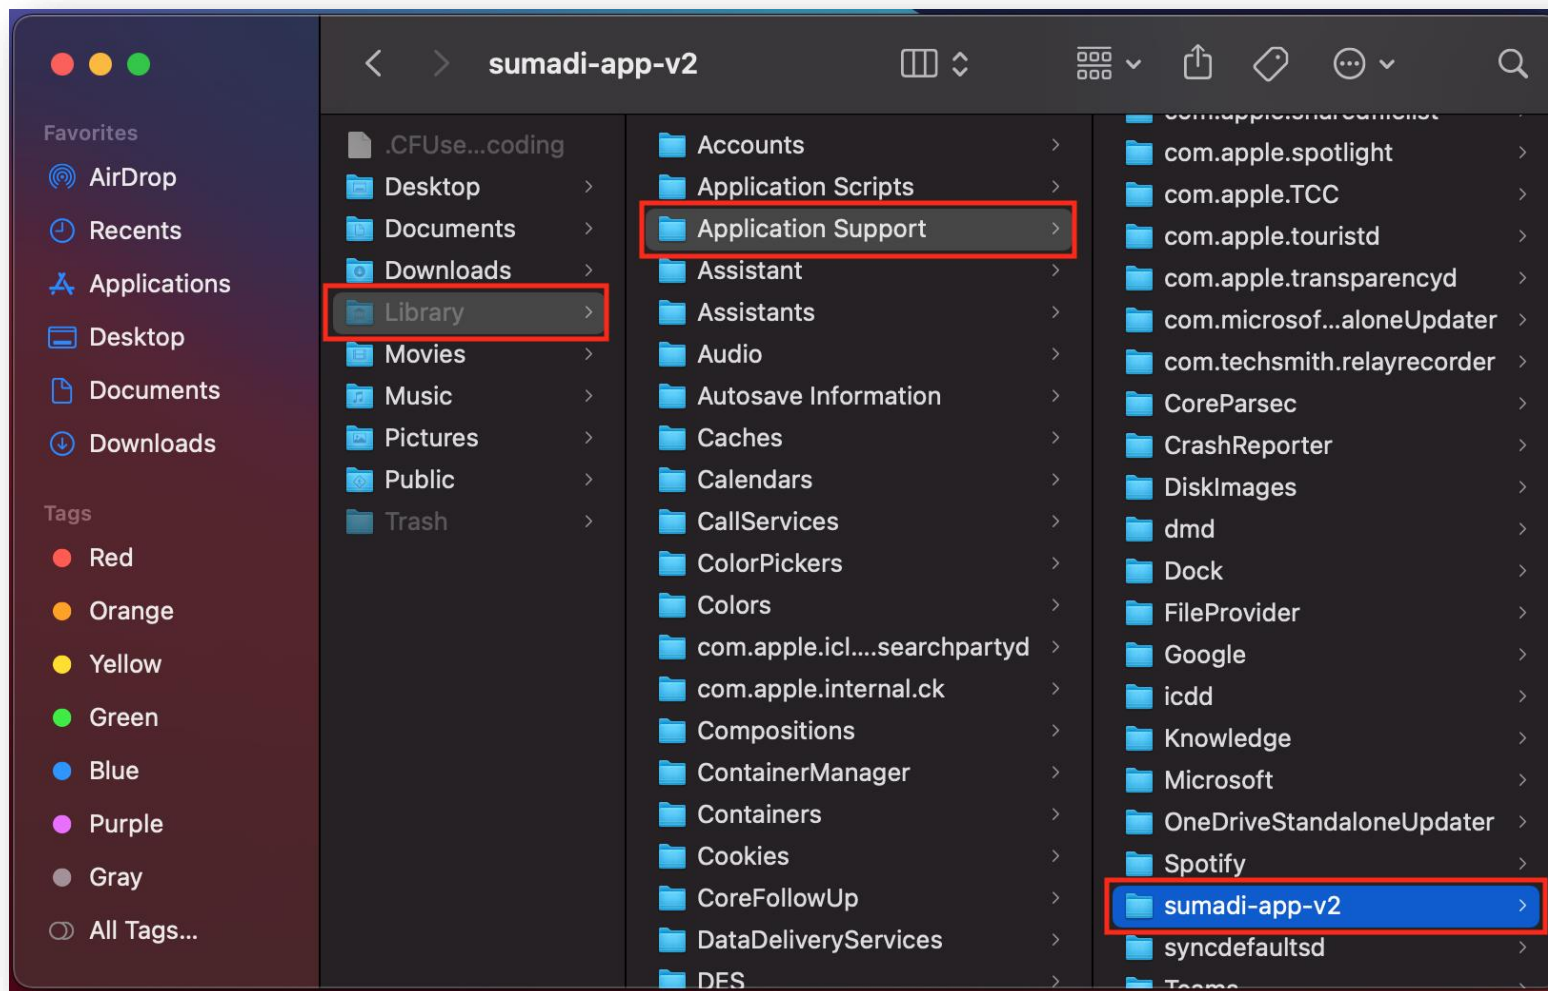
sumadi-app-v2

Favorites
AirDrop
Recents
Applications
Desktop
Documents
Downloads

Tags
Red
Orange
Yellow
Green
Blue
Purple
Gray
All Tags...

.CFUse...coding
Desktop
Documents
Downloads
Library
Movies
Music
Pictures
Public
Trash

Accounts
Application Scripts
Application Support
Assistant
Assistants
Audio
Autosave Information
Caches
Calendars
CallServices
ColorPickers
Colors
com.apple.icl....searchpartyd
com.apple.internal.ck
Compositions
ContainerManager
Containers
Cookies
CoreFollowUp
DataDeliveryServices
DES

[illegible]
com.apple.spotlight
com.apple.TCC
com.apple.touristd
com.apple.transparencyd
com.microsof...aloneUpdater
com.techsmith.relayrecorder
CoreParsec
CrashReporter
DiskImages
dmd
Dock
FileProvider
Google
icdd
Knowledge
Microsoft
OneDriveStandaloneUpdater
Spotify
sumadi-app-v2
syncdefaultsd
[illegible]